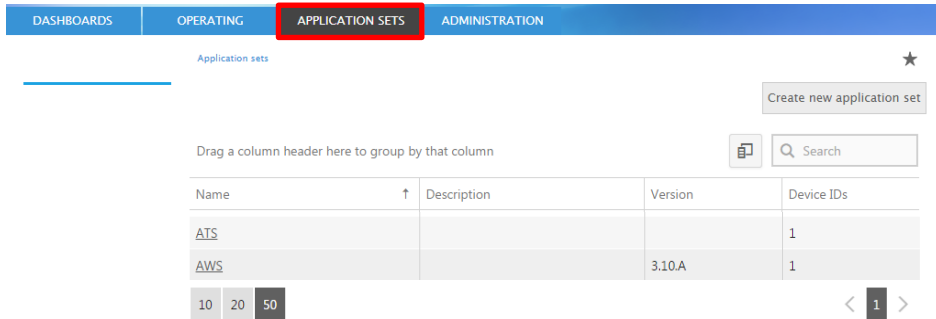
DASHBOARDS OPERATING APPLICATION SETS ADMINISTRATION

Application sets

★

Create new application set

Drag a column header here to group by that column

Search

| Name ↑ | Description | Version | Device IDs |
|---|---|---|---|
| ATS | | | 1 |
| AWS | | 3.10.A | 1 |

10 20 50

< 1 >